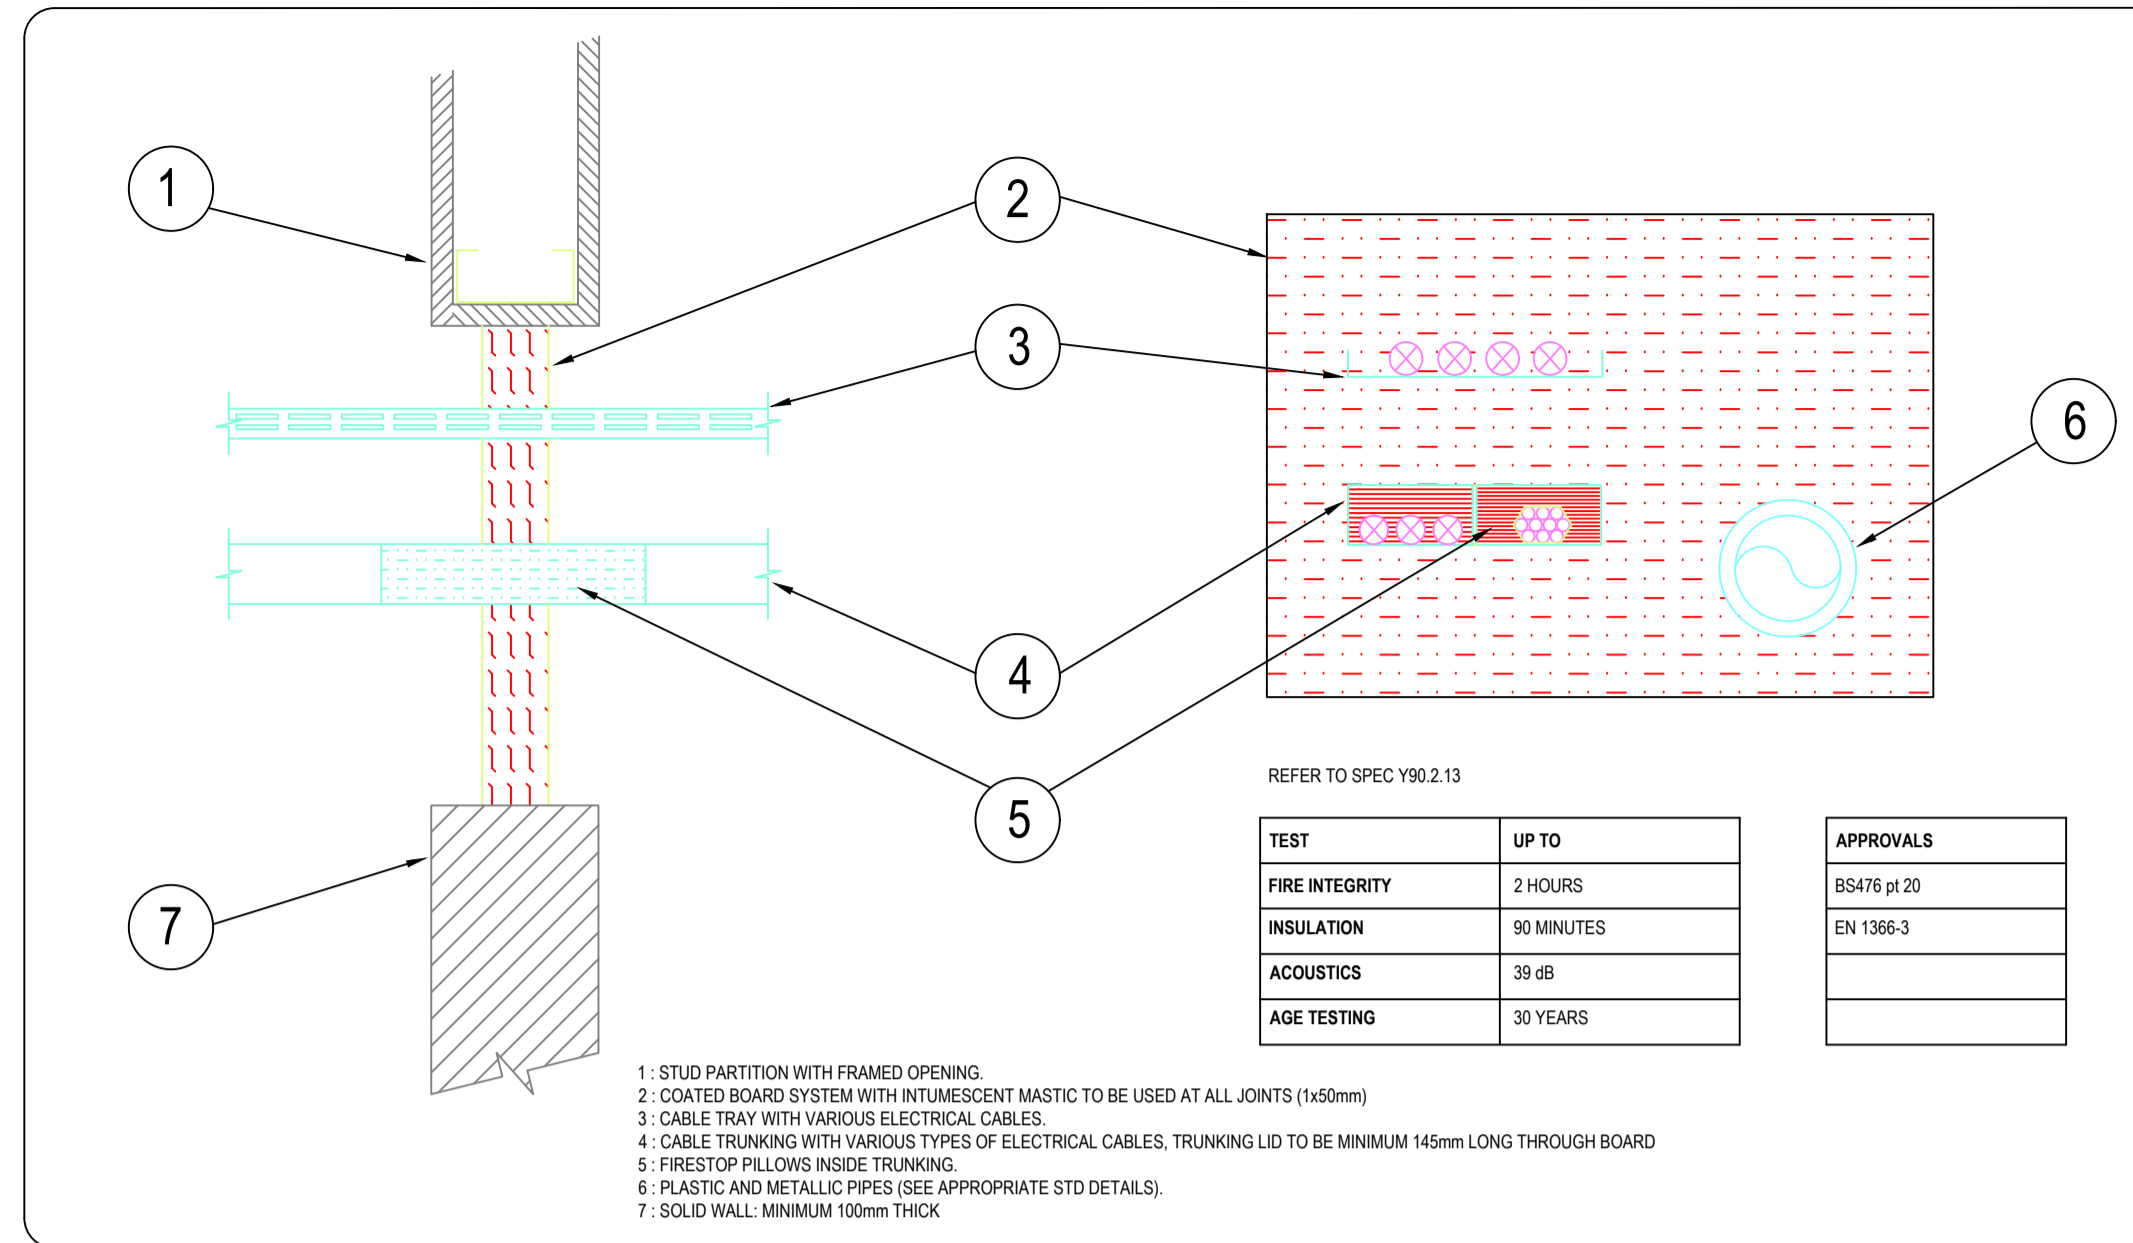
1

2

3

4

5

6

7

REFER TO SPEC Y90.2.13

| TEST | UP TO |
|---|---|
| FIRE INTEGRITY | 2 HOURS |
| INSULATION | 90 MINUTES |
| ACOUSTICS | 39 dB |
| AGE TESTING | 30 YEARS |

| APPROVALS |
|---|
| BS476 pt 20 |
| EN 1366-3 |
| |
| |

1 : STUD PARTITION WITH FRAMED OPENING.
2 : COATED BOARD SYSTEM WITH INTUMESCENT MASTIC TO BE USED AT ALL JOINTS (1x50mm)
3 : CABLE TRAY WITH VARIOUS ELECTRICAL CABLES.
4 : CABLE TRUNKING WITH VARIOUS TYPES OF ELECTRICAL CABLES, TRUNKING LID TO BE MINIMUM 145mm LONG THROUGH BOARD
5 : FIRESTOP PILLOWS INSIDE TRUNKING.
6 : PLASTIC AND METALLIC PIPES (SEE APPROPRIATE STD DETAILS).
7 : SOLID WALL: MINIMUM 100mm THICK